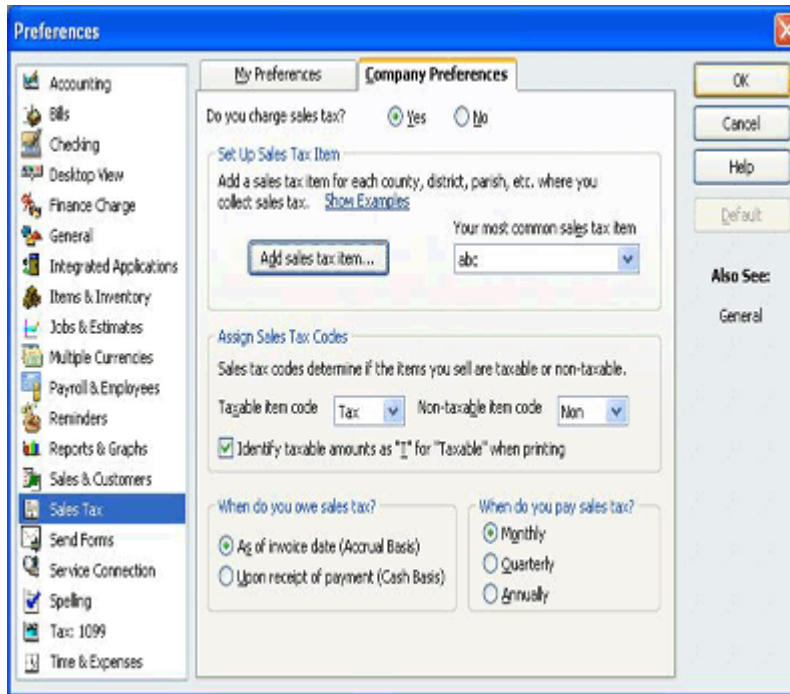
Preferences

Accounting
Bills
Checking
Desktop View
Finance Charge
General
Integrated Applications
Items & Inventory
Jobs & Estimates
Multiple Currencies
Payroll & Employees
Reminders
Reports & Graphs
Sales & Customers
Sales Tax
Send Forms
Service Connection
Spelling
Tax: 1099
Time & Expenses

My Preferences
Company Preferences

Do you charge sales tax? Yes No

Set Up Sales Tax Item
Add a sales tax item for each county, district, parish, etc. where you collect sales tax. Show Examples

Your most common sales tax item

Add sales tax item...
abc

Assign Sales Tax Codes
Sales tax codes determine if the items you sell are taxable or non-taxable.

Taxable item code Tax Non-taxable item code Non

Identify taxable amounts as "T" for "Taxable" when printing

When do you owe sales tax?
As of invoice date (Accrual Basis)
Upon receipt of payment (Cash Basis)

When do you pay sales tax?
Monthly
Quarterly
Annually

OK
Cancel
Help
Default

Also See:
General